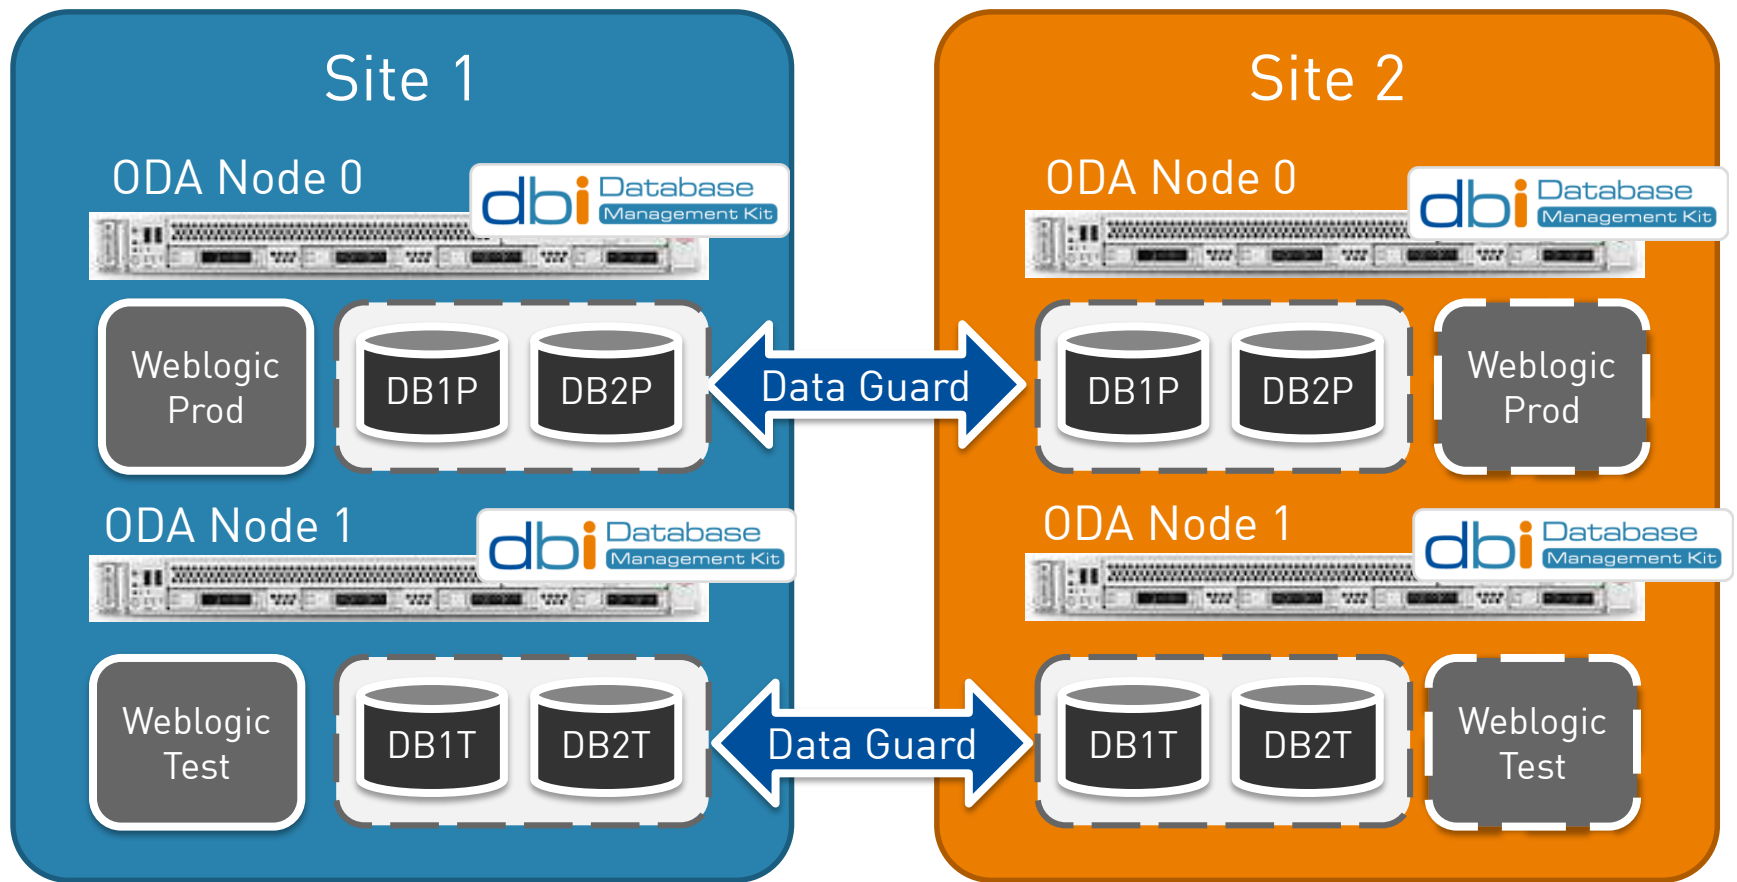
Site 1

ODA Node 0

dbi Database Management Kit

Weblogic Prod

DB1P

DB2P

ODA Node 1

dbi Database Management Kit

Weblogic Test

DB1T

DB2T

Data Guard

Data Guard

Site 2

ODA Node 0

dbi Database Management Kit

DB1P

DB2P

Weblogic Prod

ODA Node 1

dbi Database Management Kit

DB1T

DB2T

Weblogic Test